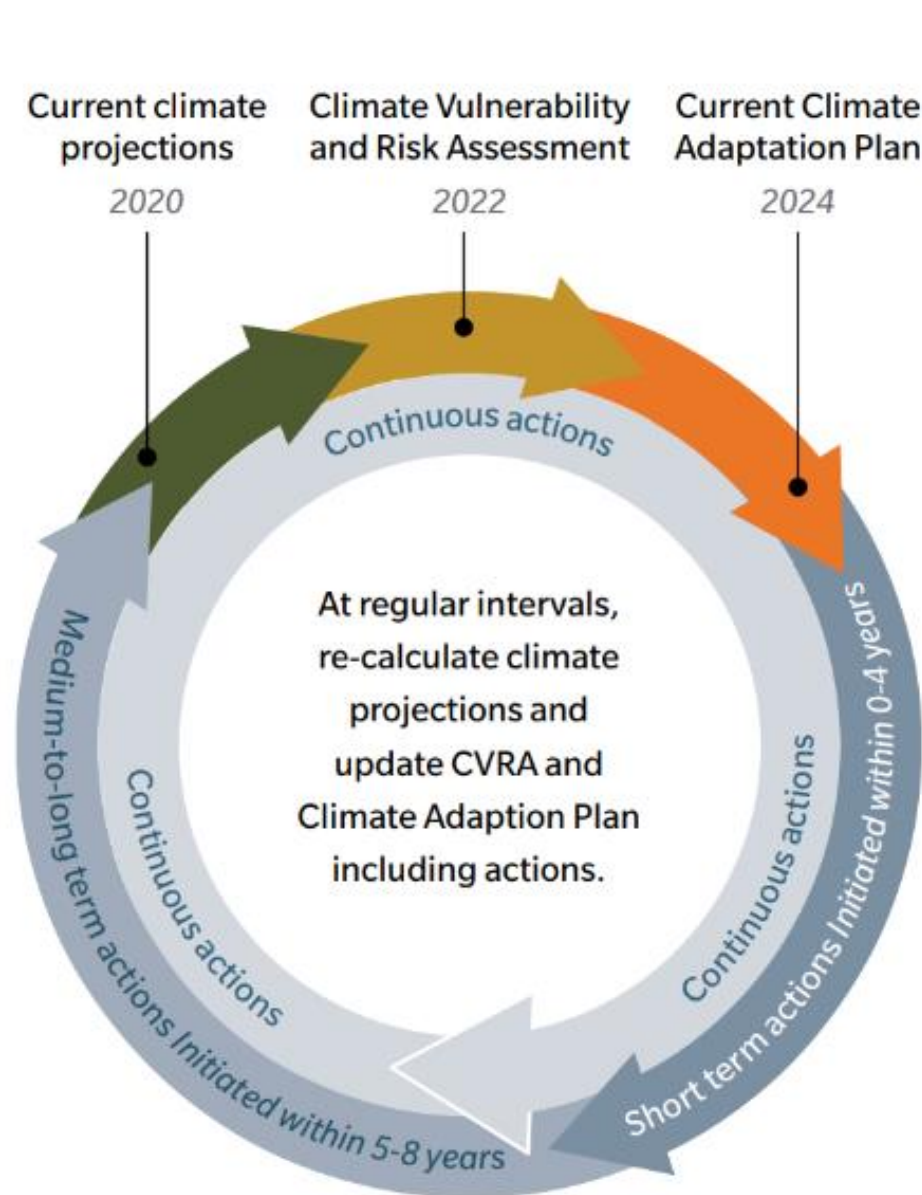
Current climate projections
2020

Climate Vulnerability and Risk Assessment
2022

Current Climate Adaptation Plan
2024

Continuous actions

At regular intervals, re-calculate climate projections and update CVRA and Climate Adaption Plan including actions.

Continuous actions

Continuous actions

Short term actions Initiated within 0-4 years

Medium-to-long term actions Initiated within 5-8 years